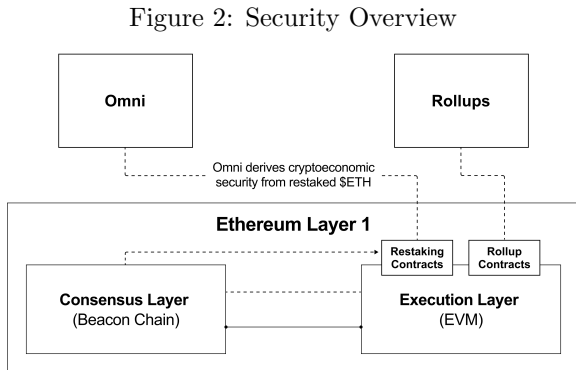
Figure 2: Security Overview

Omni

Rollups

Omni derives cryptoeconomic security from restaked $ETH

Ethereum Layer 1

Restaking Contracts

Rollup Contracts

Consensus Layer
(Beacon Chain)

Execution Layer
(EVM)